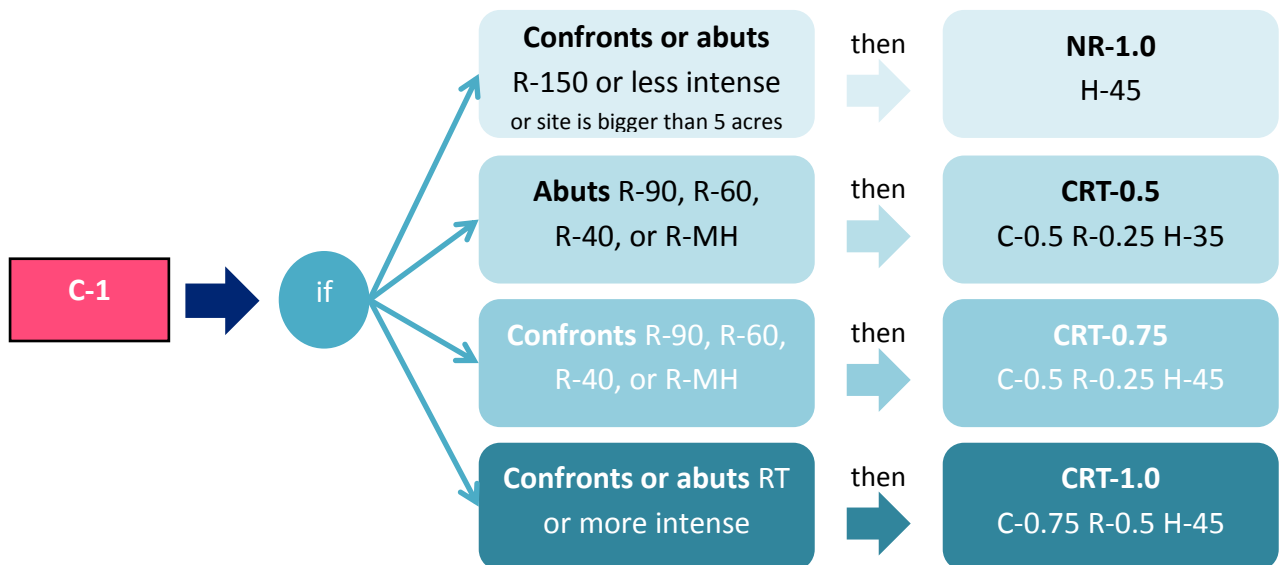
C-1

if

**Confronts or abuts** R-150 or less intense or site is bigger than 5 acres

then

**NR-1.0** H-45

**Abuts** R-90, R-60, R-40, or R-MH

then

**CRT-0.5** C-0.5 R-0.25 H-35

**Confronts** R-90, R-60, R-40, or R-MH

then

**CRT-0.75** C-0.5 R-0.25 H-45

**Confronts or abuts** RT or more intense

then

**CRT-1.0** C-0.75 R-0.5 H-45